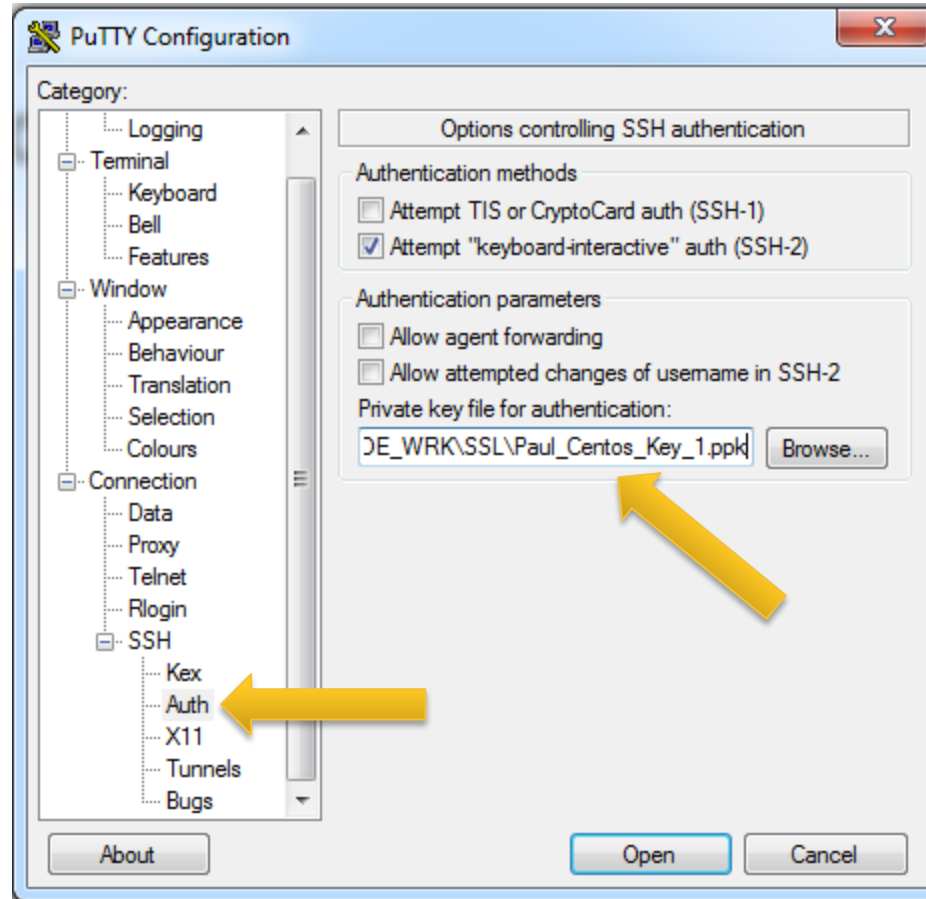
PuTTY Configuration

Category:

Logging
Terminal
Keyboard
Bell
Features
Window
Appearance
Behaviour
Translation
Selection
Colours
Connection
Data
Proxy
Telnet
Rlogin
SSH
Kex
Auth
X11
Tunnels
Bugs

Options controlling SSH authentication

Authentication methods

Attempt TIS or CryptoCard auth (SSH-1)

Attempt "keyboard-interactive" auth (SSH-2)

Authentication parameters

Allow agent forwarding

Allow attempted changes of username in SSH-2

Private key file for authentication:

DE_WRK\SSL\Paul_Centos_Key_1.ppk

Browse...

About

Open

Cancel